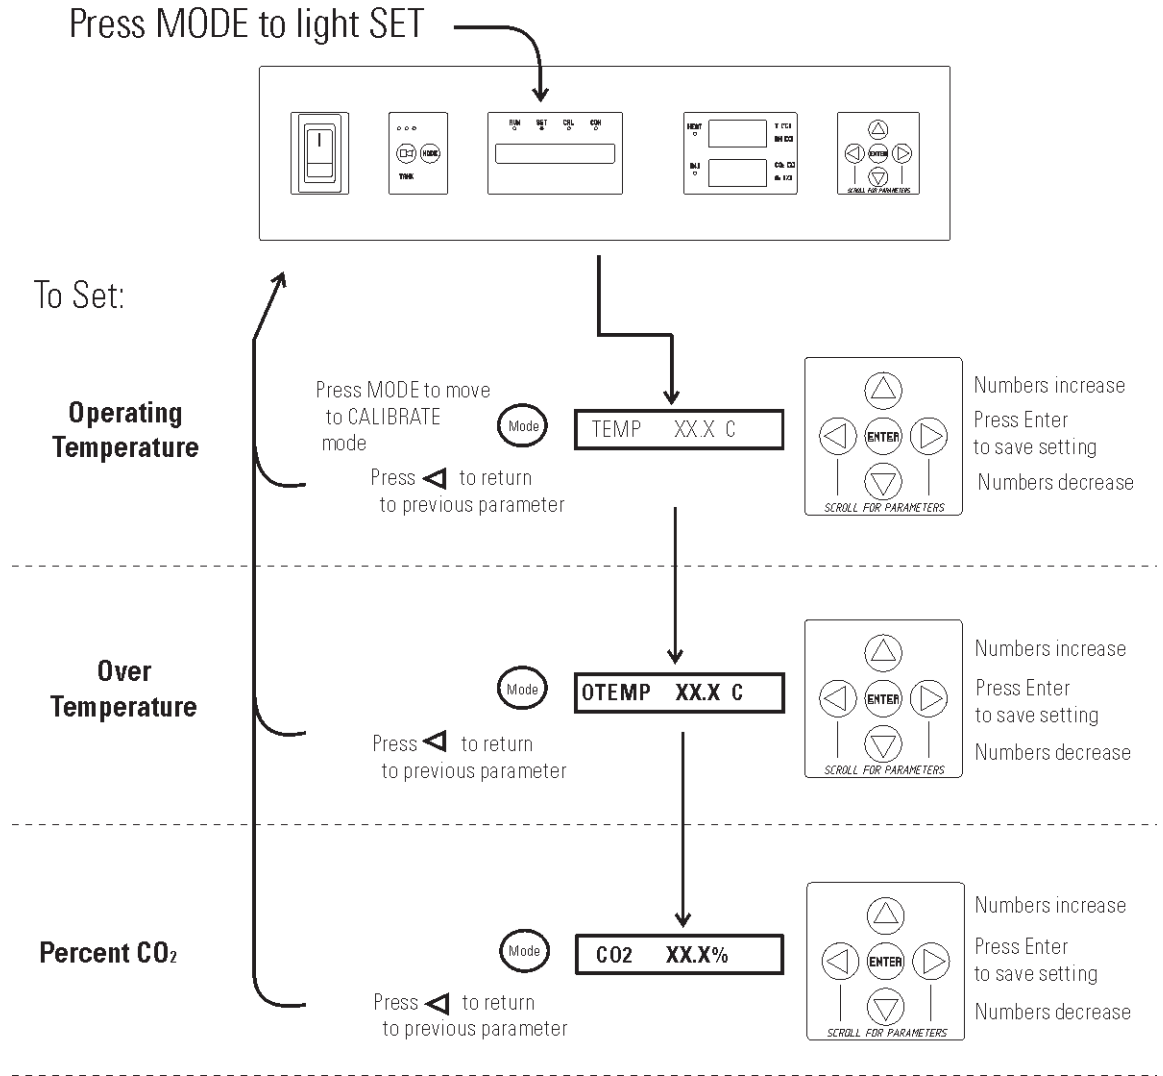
Press MODE to light SET

RUN SET CAL CON

MODE

TANK

HEAT

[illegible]

SCROLL FOR PARAMETERS

To Set:

Operating Temperature

Press MODE to move to CALIBRATE mode

Mode

TEMP XX.X C

Press ◁ to return to previous parameter

ENTER

SCROLL FOR PARAMETERS

Numbers increase

Press Enter to save setting

Numbers decrease

Over Temperature

Mode

OTEMP XX.X C

Press ◁ to return to previous parameter

ENTER

SCROLL FOR PARAMETERS

Numbers increase

Press Enter to save setting

Numbers decrease

Percent $CO_2$

Mode

CO2 XX.X%

Press ◁ to return to previous parameter

ENTER

SCROLL FOR PARAMETERS

Numbers increase

Press Enter to save setting

Numbers decrease